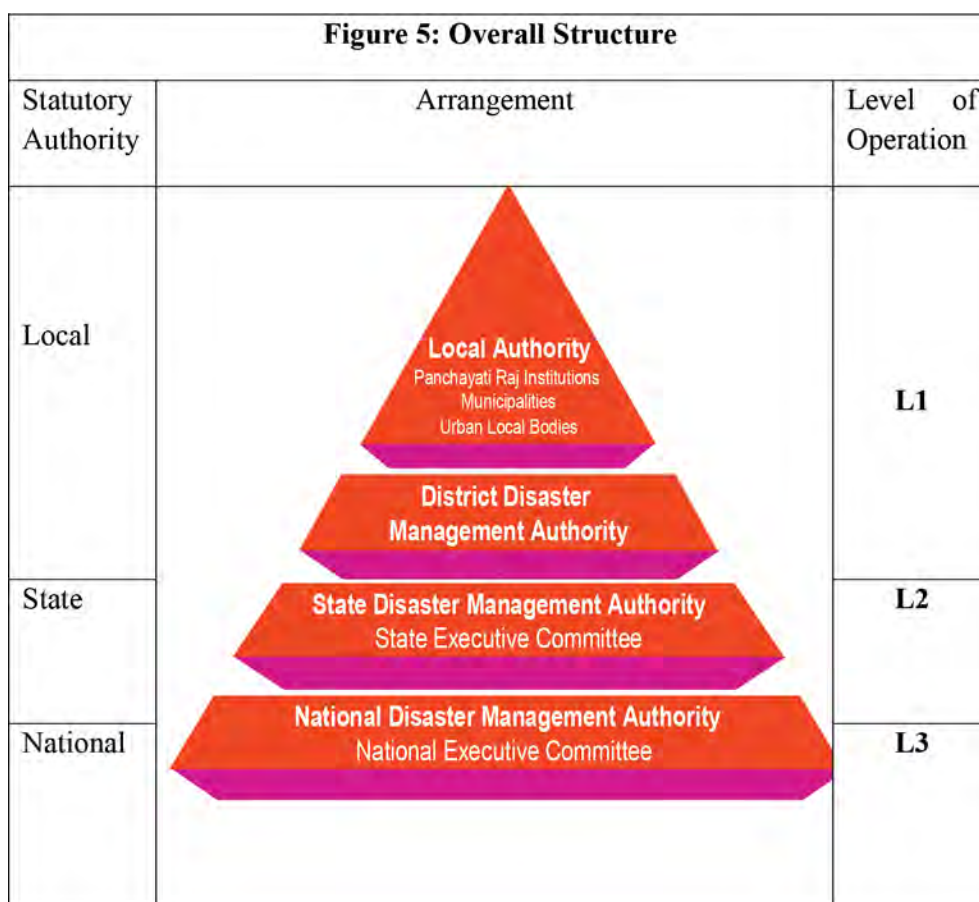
Figure 5: Overall Structure

| Statutory Authority | Arrangement | Level of Operation |
|---|---|---|
| Local | Local Authority<br>Panchayati Raj Institutions<br>Municipalities<br>Urban Local Bodies<br>District Disaster Management Authority | L1 |
| State | State Disaster Management Authority<br>State Executive Committee | L2 |
| National | National Disaster Management Authority<br>National Executive Committee | L3 |